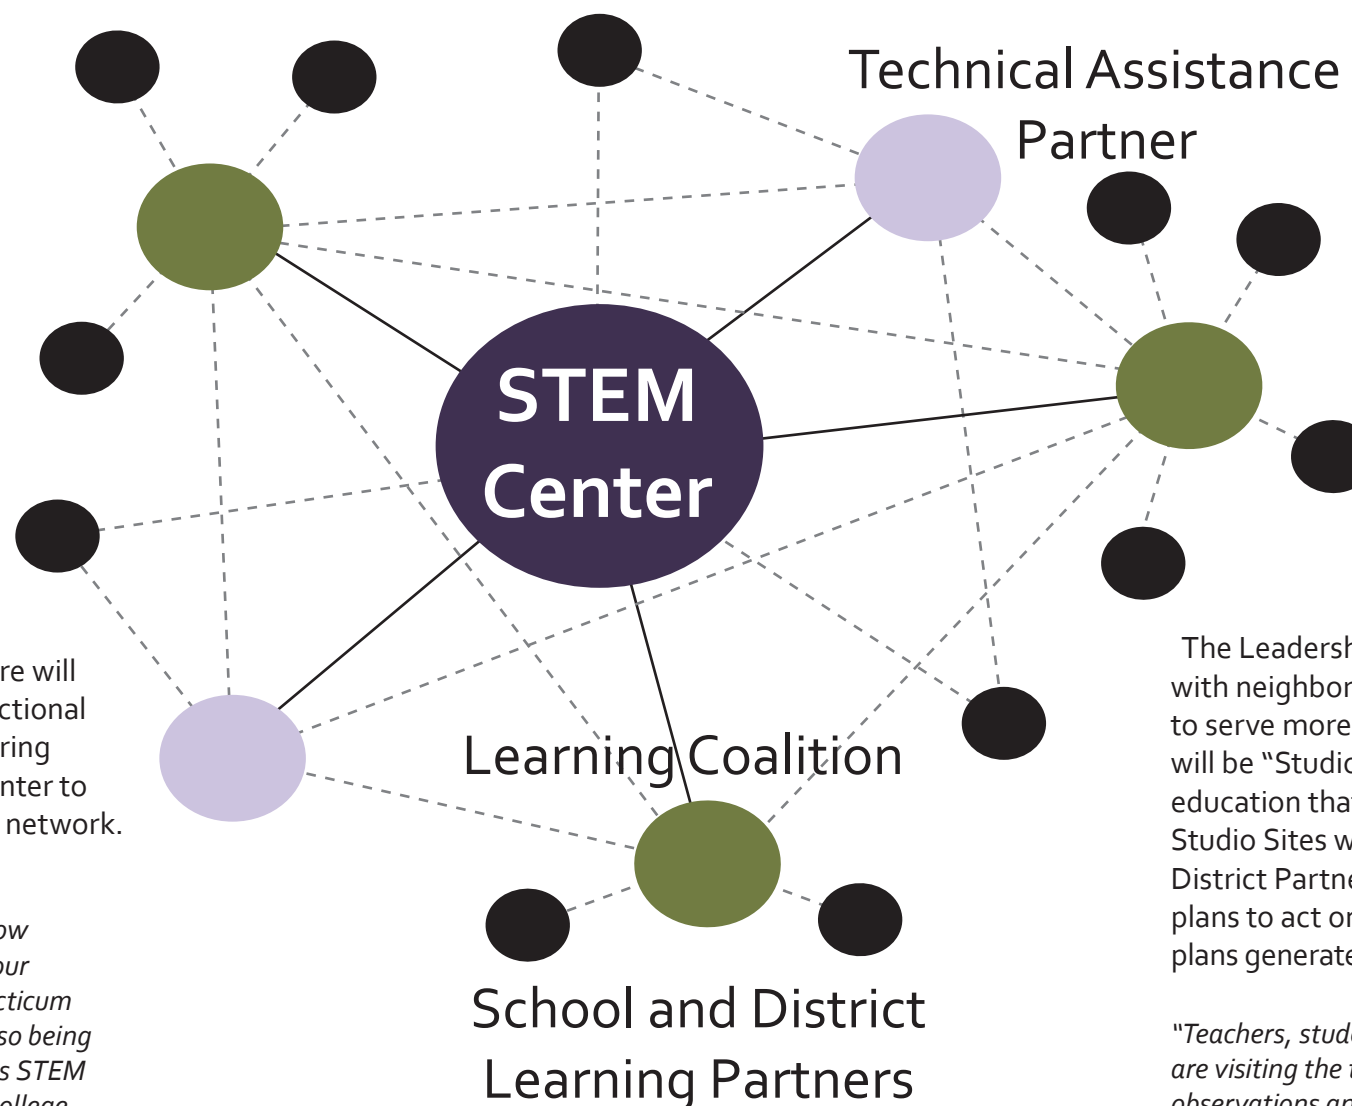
Technical Assistance Partner

STEM Center

Learning Coalition

School and District Learning Partners

re will
ctional
ring
nter to
network.

ow
our
cticum
so being
s STEM
ollege

The Leadersh
with neighbor
to serve more
will be "Studio
education tha
Studio Sites w
District Partne
plans to act or
plans generate

"Teachers, stud
are visiting the
observations an